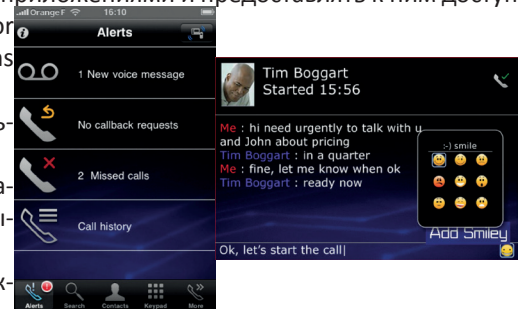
приложениями и предоставить к ним доступ
or
as
о-
а-
и-
к-

Orange F 15:10
Alerts
1 New voice message
No callback requests
2 Missed calls
Call history
Alerts Search Contacts Keypad More

Tim Boggart
Started 15:56
Me : hi need urgently to talk with u and John about pricing
Tim Boggart : in a quarter
Me : fine, let me know when ok
Tim Boggart : ready now
:-) smile
Add Smiley
Ok, let's start the call|